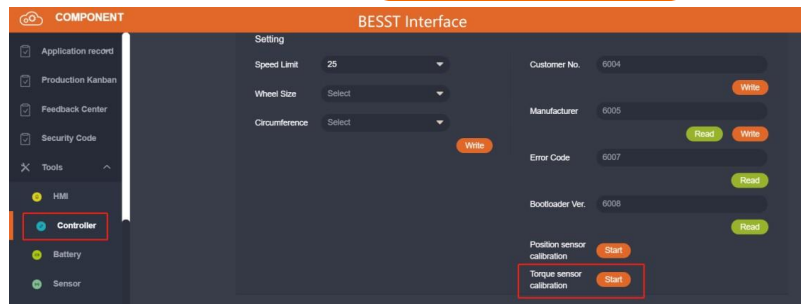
COMPONENT

BESST Interface

Application record
Production Kanban
Feedback Center
Security Code
Tools
HMI
Controller
Battery
Sensor

Setting

Speed Limit 25
Wheel Size Select
Circumference Select
Write

Customer No. 6004
Write
Manufacturer 6005
Read Write
Error Code 6007
Read
Bootloader Ver. 6008
Read
Position sensor calibration Start
Torque sensor calibration Start